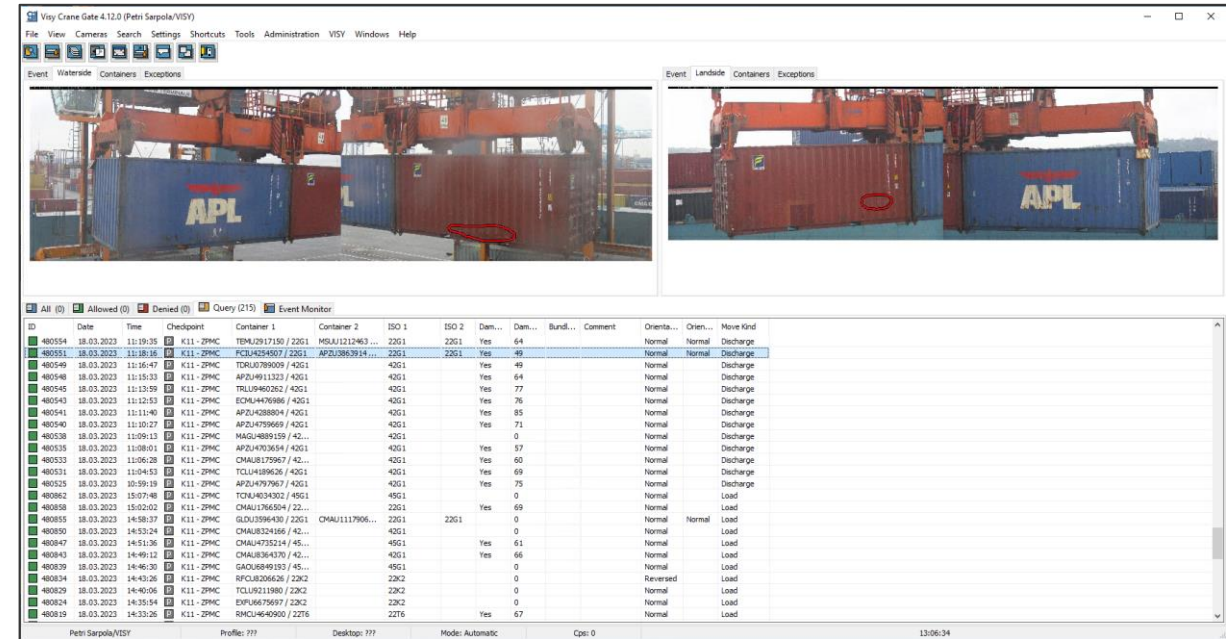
Visy Crane Gate 4.12.0 (Petri Sarpola/VISY)

File View Cameras Search Settings Shortcuts Tools Administration VISY Windows Help

Event Waterside Containers Exceptions

Event Landside Containers Exceptions

APL

APL

All (0) Allowed (0) Denied (0) Query (215) Event Monitor

| ID | Date | Time | Checkpoint | Container 1 | Container 2 | ISO 1 | ISO 2 | Dam... | Dam... | Bundl... | Comment | Orienta... | Orien... | Move Kind |
|---|---|---|---|---|---|---|---|---|---|---|---|---|---|---|
| 480554 | 18.03.2023 | 11:19:35 | K11 - ZPMC | TEMU2917150 / 22G1 | MSUU1212463 ... | 22G1 | 22G1 | Yes | 64 | | | Normal | Normal | Discharge |
| 480551 | 18.03.2023 | 11:18:16 | K11 - ZPMC | FCIU4254507 / 22G1 | APZU3863914 ... | 22G1 | 22G1 | Yes | 49 | | | Normal | Normal | Discharge |
| 480549 | 18.03.2023 | 11:16:47 | K11 - ZPMC | TDRU0789009 / 42G1 | | 42G1 | | Yes | 49 | | | Normal | | Discharge |
| 480548 | 18.03.2023 | 11:15:33 | K11 - ZPMC | APZU4911323 / 42G1 | | 42G1 | | Yes | 64 | | | Normal | | Discharge |
| 480545 | 18.03.2023 | 11:13:59 | K11 - ZPMC | TRLU9460262 / 42G1 | | 42G1 | | Yes | 77 | | | Normal | | Discharge |
| 480543 | 18.03.2023 | 11:12:53 | K11 - ZPMC | ECMU4476986 / 42G1 | | 42G1 | | Yes | 76 | | | Normal | | Discharge |
| 480541 | 18.03.2023 | 11:11:40 | K11 - ZPMC | APZU4288804 / 42G1 | | 42G1 | | Yes | 85 | | | Normal | | Discharge |
| 480540 | 18.03.2023 | 11:10:27 | K11 - ZPMC | APZU4759669 / 42G1 | | 42G1 | | Yes | 71 | | | Normal | | Discharge |
| 480538 | 18.03.2023 | 11:09:13 | K11 - ZPMC | MAGU4889159 / 42... | | 42G1 | | | 0 | | | Normal | | Discharge |
| 480535 | 18.03.2023 | 11:08:01 | K11 - ZPMC | APZU4703654 / 42G1 | | 42G1 | | Yes | 57 | | | Normal | | Discharge |
| 480533 | 18.03.2023 | 11:06:28 | K11 - ZPMC | CMAU8175967 / 42... | | 42G1 | | Yes | 60 | | | Normal | | Discharge |
| 480531 | 18.03.2023 | 11:04:53 | K11 - ZPMC | TCLU4189626 / 42G1 | | 42G1 | | Yes | 69 | | | Normal | | Discharge |
| 480525 | 18.03.2023 | 10:59:19 | K11 - ZPMC | APZU4797967 / 42G1 | | 42G1 | | Yes | 75 | | | Normal | | Discharge |
| 480862 | 18.03.2023 | 15:07:48 | K11 - ZPMC | TCNU4034302 / 45G1 | | 45G1 | | | 0 | | | Normal | | Load |
| 480858 | 18.03.2023 | 15:02:02 | K11 - ZPMC | CMAU1766504 / 22... | | 22G1 | | Yes | 69 | | | Normal | | Load |
| 480855 | 18.03.2023 | 14:58:37 | K11 - ZPMC | GLDU3596430 / 22G1 | CMAU1117906... | 22G1 | 22G1 | | 0 | | | Normal | Normal | Load |
| 480850 | 18.03.2023 | 14:53:24 | K11 - ZPMC | CMAU8324166 / 42... | | 42G1 | | | 0 | | | Normal | | Load |
| 480847 | 18.03.2023 | 14:51:36 | K11 - ZPMC | CMAU4735214 / 45... | | 45G1 | | Yes | 61 | | | Normal | | Load |
| 480843 | 18.03.2023 | 14:49:12 | K11 - ZPMC | CMAU8364370 / 42... | | 42G1 | | Yes | 66 | | | Normal | | Load |
| 480839 | 18.03.2023 | 14:46:30 | K11 - ZPMC | GAOU6849193 / 45... | | 45G1 | | | 0 | | | Normal | | Load |
| 480834 | 18.03.2023 | 14:43:26 | K11 - ZPMC | RFCU8206626 / 22K2 | | 22K2 | | | 0 | | | Reversed | | Load |
| 480829 | 18.03.2023 | 14:40:06 | K11 - ZPMC | TCLU9211980 / 22K2 | | 22K2 | | | 0 | | | Normal | | Load |
| 480824 | 18.03.2023 | 14:35:54 | K11 - ZPMC | EXFU6675697 / 22K2 | | 22K2 | | | 0 | | | Normal | | Load |
| 480819 | 18.03.2023 | 14:33:26 | K11 - ZPMC | RMCU4640900 / 22T6 | | 22T6 | | Yes | 67 | | | Normal | | Load |

Petri Sarpola/VISY Profile: ??? Desktop: ??? Mode: Automatic Cps: 0 13:06:34